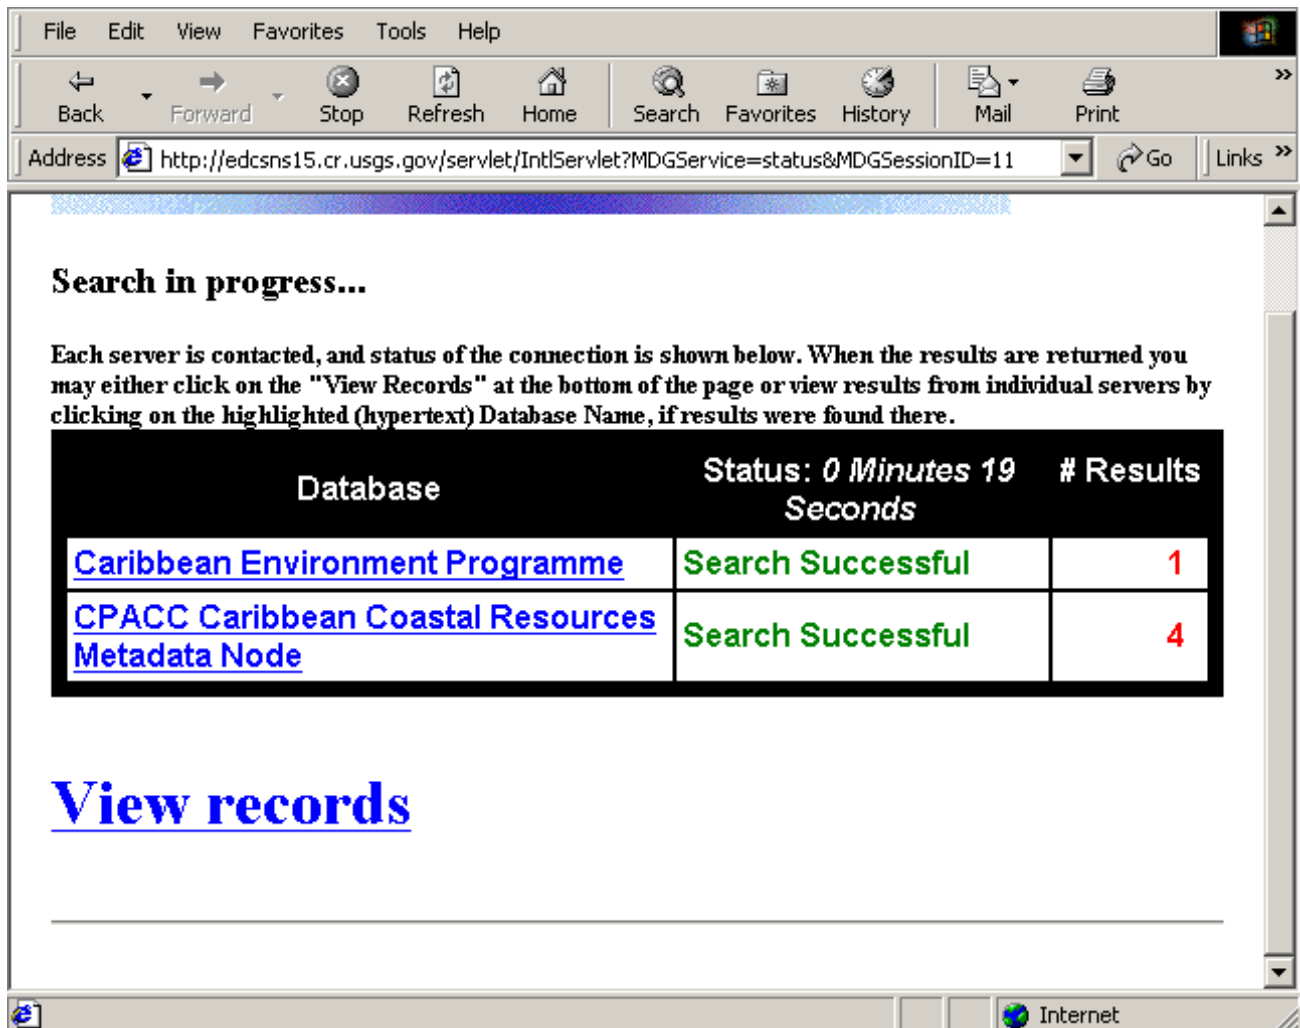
File Edit View Favorites Tools Help

Back Forward Stop Refresh Home Search Favorites History Mail Print

Address http://edcsns15.cr.usgs.gov/servlet/IntlServlet?MDGService=status&MDGSessionID=11 Go Links

Search in progress...

Each server is contacted, and status of the connection is shown below. When the results are returned you may either click on the "View Records" at the bottom of the page or view results from individual servers by clicking on the highlighted (hypertext) Database Name, if results were found there.

| Database | Status: *0 Minutes 19 Seconds* | # Results |
|---|---|---|
| Caribbean Environment Programme | Search Successful | 1 |
| CPACC Caribbean Coastal Resources Metadata Node | Search Successful | 4 |

View records

Internet